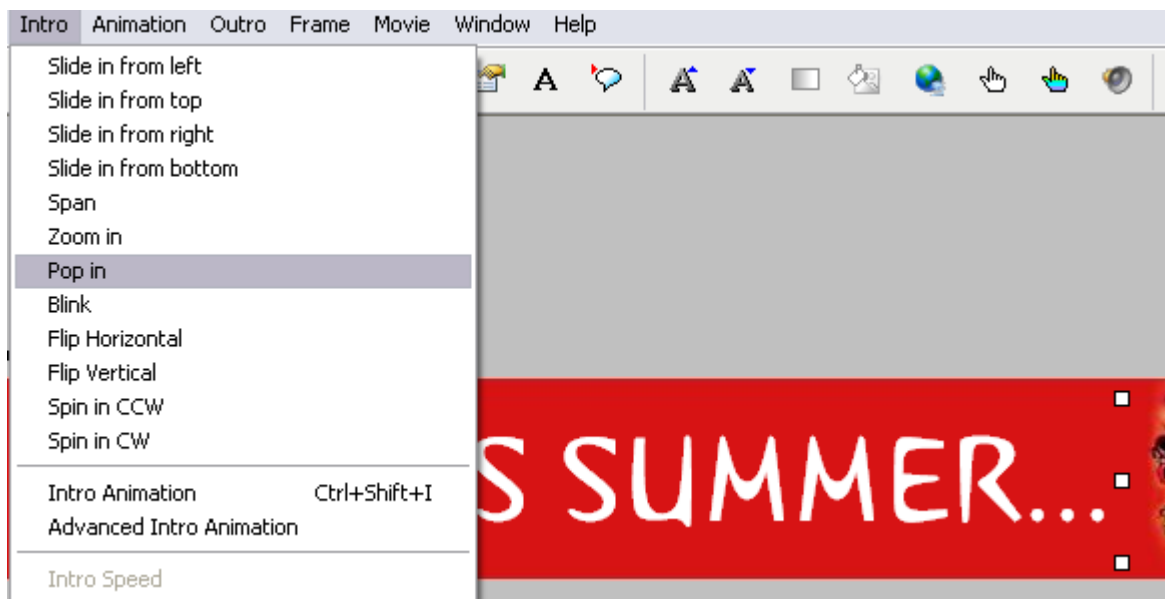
Intro Animation Outro Frame Movie Window Help

Slide in from left
Slide in from top
Slide in from right
Slide in from bottom
Span
Zoom in
Pop in
Blink
Flip Horizontal
Flip Vertical
Spin in CCW
Spin in CW

Intro Animation Ctrl+Shift+I
Advanced Intro Animation

Intro Speed

A

S SUMMER...